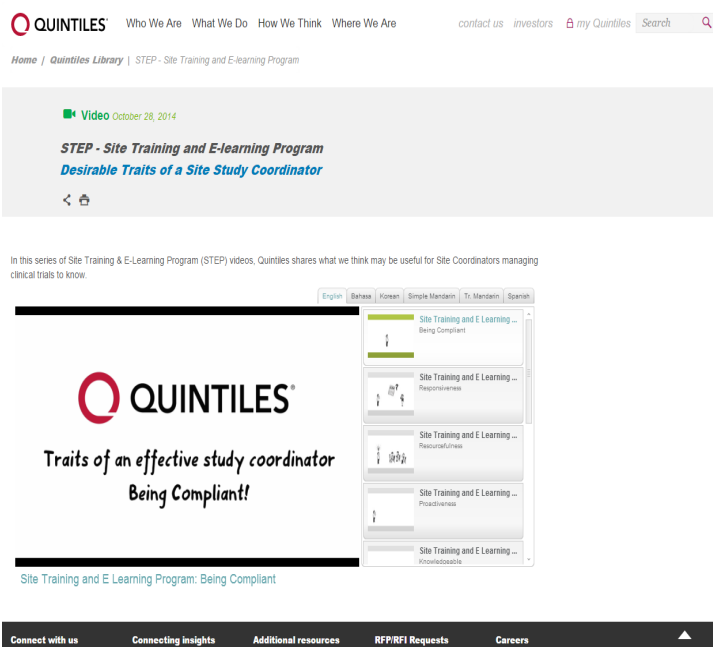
QUINTILES Who We Are What We Do How We Think Where We Are contact us investors my Quintiles Search

Home | Quintiles Library | STEP - Site Training and E-learning Program

Video October 28, 2014

STEP - Site Training and E-learning Program

Desirable Traits of a Site Study Coordinator

In this series of Site Training & E-Learning Program (STEP) videos, Quintiles shares what we think may be useful for Site Coordinators managing clinical trials to know.

English Bahasa Korean Simple Mandarin Tr. Mandarin Spanish

QUINTILES®

Traits of an effective study coordinator

Being Compliant!

Site Training and E Learning ...
Being Compliant

Site Training and E Learning ...
Responsiveness

Site Training and E Learning ...
Resourcefulness

Site Training and E Learning ...
Proactiveness

Site Training and E Learning ...
Knowledgeable

Site Training and E Learning Program: Being Compliant

Connect with us Connecting insights Additional resources RFP/RFI Requests Careers